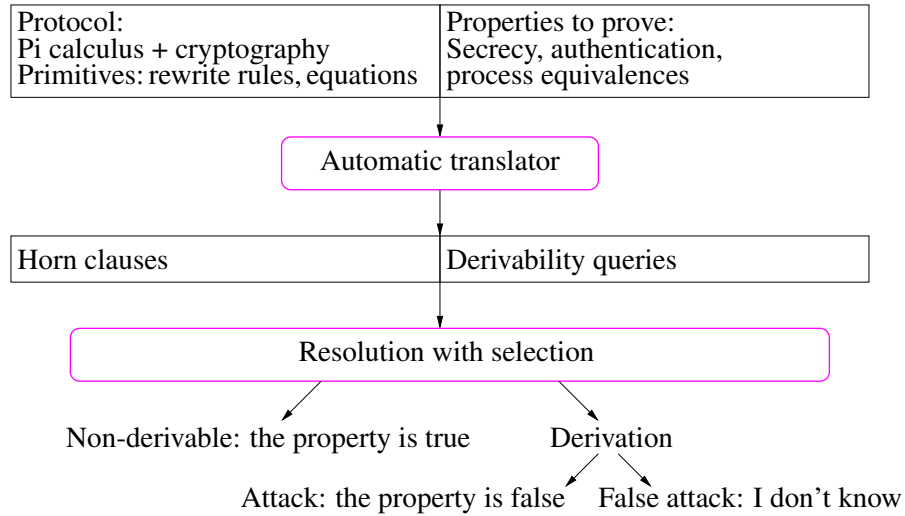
Protocol:
Pi calculus + cryptography
Primitives: rewrite rules, equations

Properties to prove:
Secrecy, authentication,
process equivalences

Automatic translator

Horn clauses

Derivability queries

Resolution with selection

Non-derivable: the property is true

Derivation

Attack: the property is false

False attack: I don't know